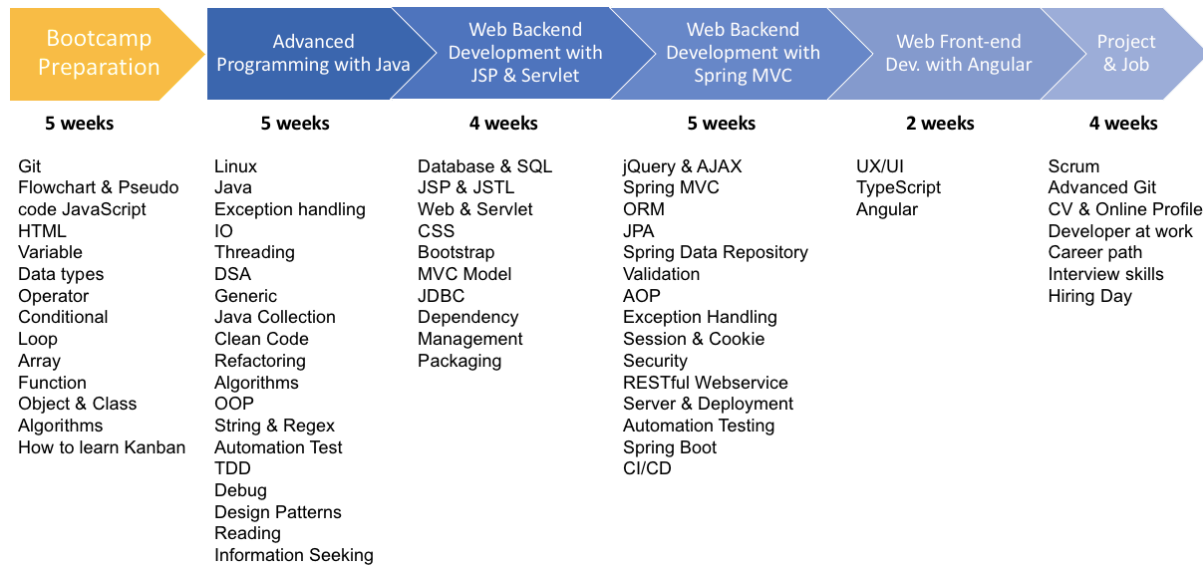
Bootcamp Preparation

5 weeks

Git
Flowchart & Pseudo code JavaScript
HTML
Variable
Data types
Operator
Conditional
Loop
Array
Function
Object & Class
Algorithms
How to learn Kanban

Advanced Programming with Java

5 weeks

Linux
Java
Exception handling
IO
Threading
DSA
Generic
Java Collection
Clean Code
Refactoring
Algorithms
OOP
String & Regex
Automation Test
TDD
Debug
Design Patterns
Reading
Information Seeking

Web Backend Development with JSP & Servlet

4 weeks

Database & SQL
JSP & JSTL
Web & Servlet
CSS
Bootstrap
MVC Model
JDBC
Dependency Management
Packaging

Web Backend Development with Spring MVC

5 weeks

jQuery & AJAX
Spring MVC
ORM
JPA
Spring Data Repository
Validation
AOP
Exception Handling
Session & Cookie
Security
RESTful Webservice
Server & Deployment
Automation Testing
Spring Boot
CI/CD

Web Front-end Dev. with Angular

2 weeks

UX/UI
TypeScript
Angular

Project & Job

4 weeks

Scrum
Advanced Git
CV & Online Profile
Developer at work
Career path
Interview skills
Hiring Day